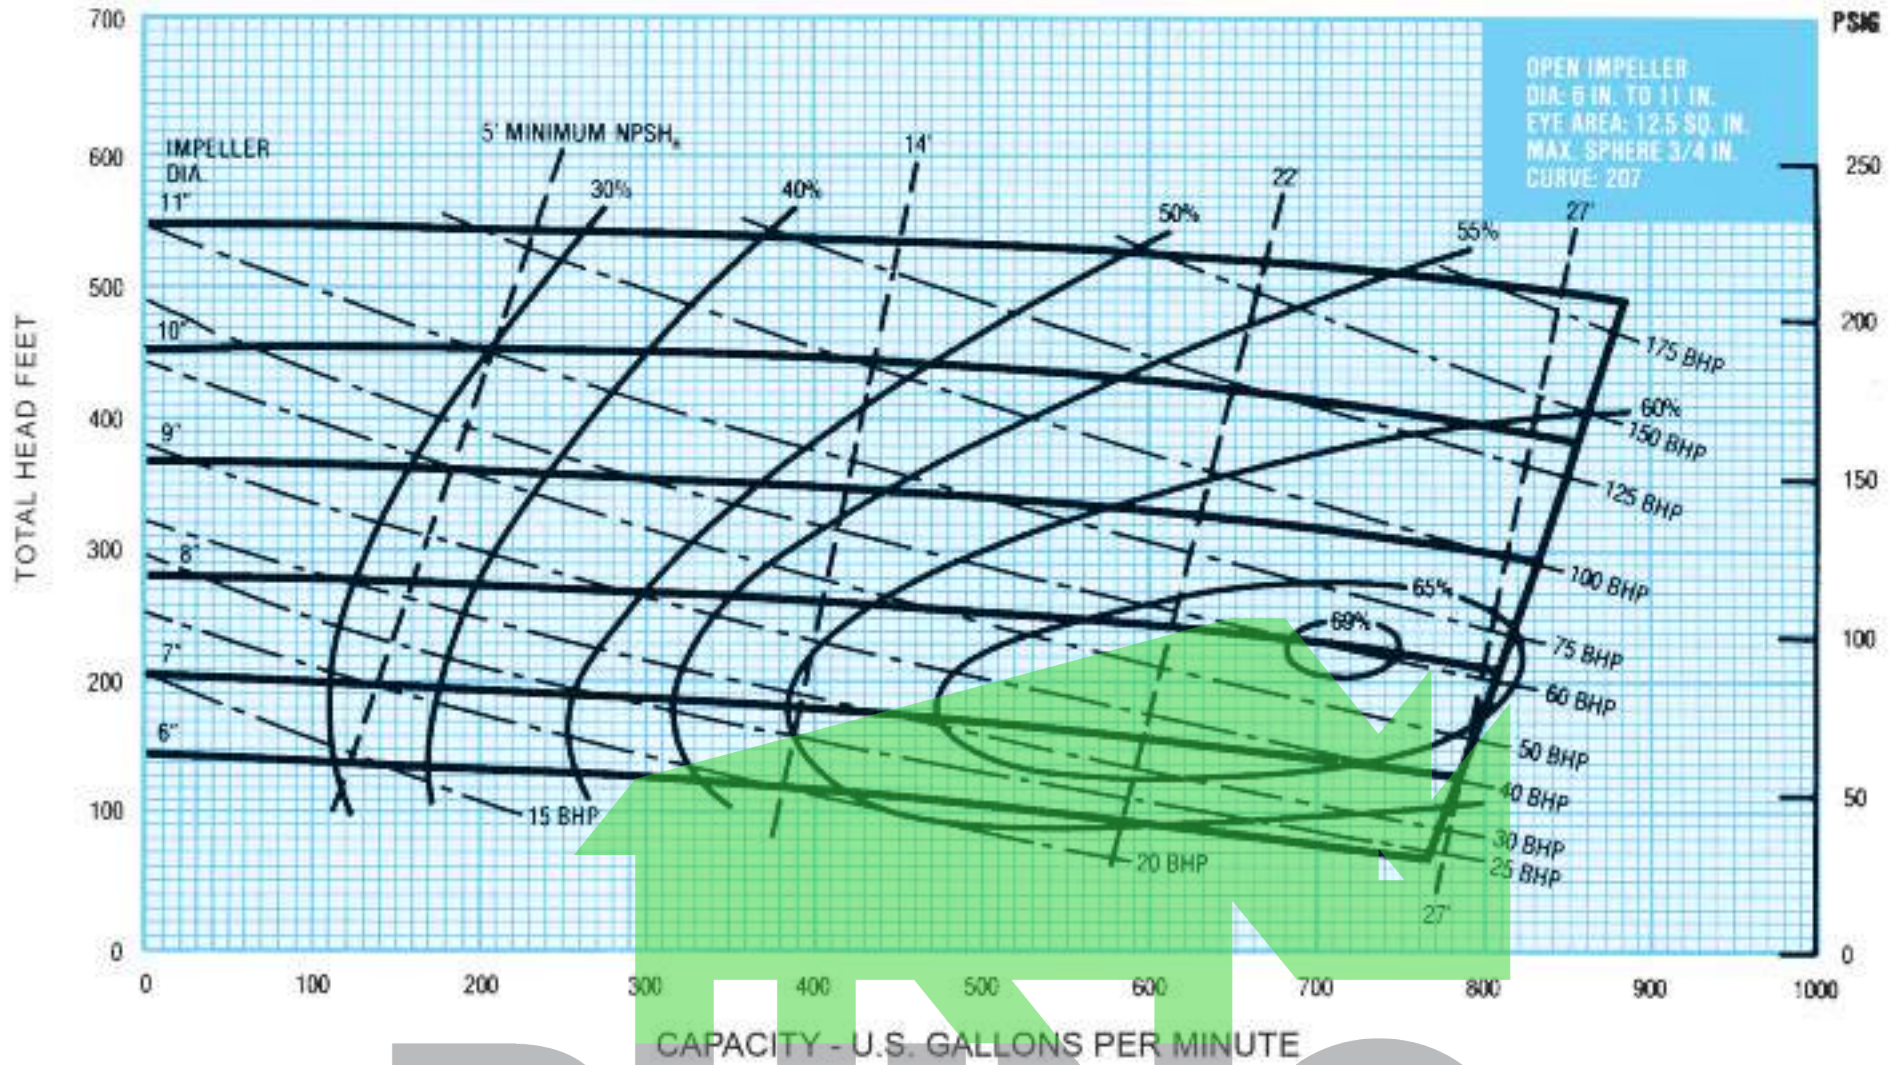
OPEN IMPELLER
DIA: 6 IN. TO 11 IN.
EYE AREA: 12.5 SQ. IN.
MAX. SPHERE 3/4 IN.
CURVE: 207

PSIG

TOTAL HEAD FEET

IMPELLER DIA.

5' MINIMUM NPSH$_R$

11"
10"
9"
8"
7"
6"

30%
40%
50%
55%
60%
65%
69%

14'
22'
27'
27'

175 BHP
150 BHP
125 BHP
100 BHP
75 BHP
60 BHP
50 BHP
40 BHP
30 BHP
25 BHP
20 BHP
15 BHP

700
600
500
400
300
200
100
0

250
200
150
100
50
0

0
100
200
300
400
500
600
700
800
900
1000

CAPACITY - U.S. GALLONS PER MINUTE